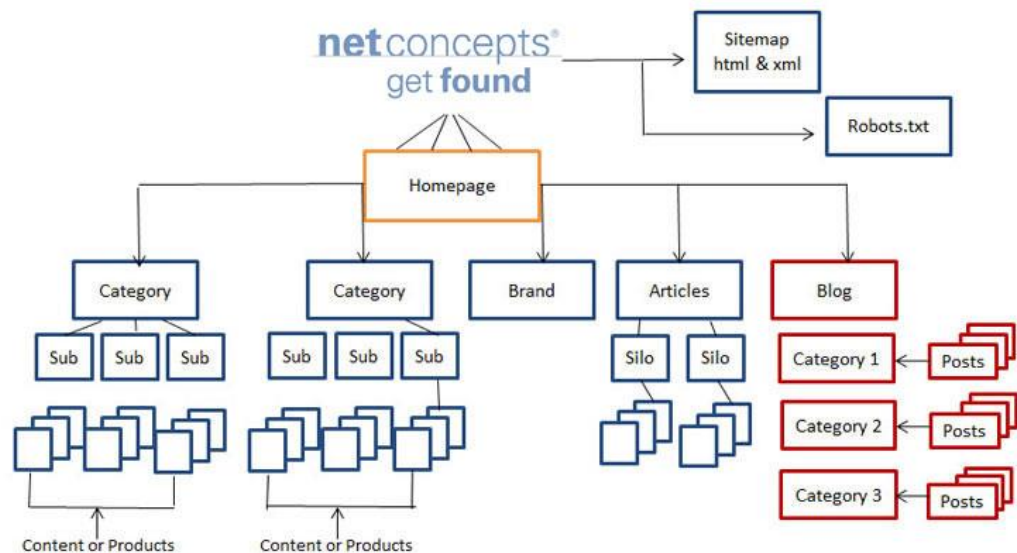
netconcepts®
get found

Sitemap
html & xml

Robots.txt

Homepage

Category

Category

Brand

Articles

Blog

Sub

Sub

Sub

Sub

Sub

Sub

Silo

Silo

Category 1

Category 2

Category 3

Posts

Posts

Posts

Content or Products

Content or Products